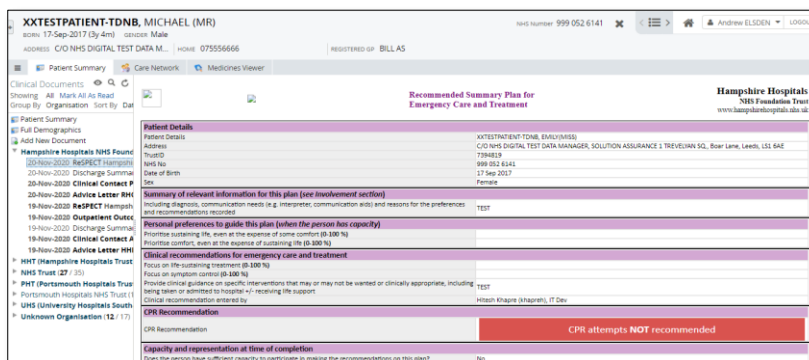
XXTESTPATIENT-TDNB, MICHAEL (MR)
BORN 17-Sep-2017 (3y 4m) GENDER Male
ADDRESS C/O NHS DIGITAL TEST DATA M... HOME 075556666 REGISTERED GP BILL AS
NHS Number 999 052 6141
Andrew ELSDEN LOGO

Patient Summary | Care Network | Medicines Viewer

Clinical Documents
Showing All Mark All As Read
Group By Organisation Sort By Dat
Patient Summary
Full Demographics
Add New Document
Hampshire Hospitals NHS Found
20-Nov-2020 ReSPECT Hampshi
20-Nov-2020 Discharge Summa
20-Nov-2020 Clinical Contact P
20-Nov-2020 Advice Letter RH
19-Nov-2020 ReSPECT Hampsh
19-Nov-2020 Outpatient Outc
19-Nov-2020 Discharge Summa
19-Nov-2020 Clinical Contact A
19-Nov-2020 Advice Letter HH
HHT (Hampshire Hospitals Trust
NHS Trust (27 / 35)
PHT (Portsmouth Hospitals Trus
Portsmouth Hospitals NHS Trust (
UHS (University Hospitals South
Unknown Organisation (12 / 17)

Recommended Summary Plan for Emergency Care and Treatment

Hampshire Hospitals
NHS Foundation Trust
www.hampshirehospitals.nhs.uk

Patient Details
| | |
|---|---|
| Patient Details | XXTESTPATIENT-TDNB, EMILY(MISS) |
| Address | C/O NHS DIGITAL TEST DATA MANAGER, SOLUTION ASSURANCE 1 TREVELYAN SQ., Boar Lane, Leeds, LS1 6AE |
| TrustID | 7394819 |
| NHS No | 999 052 6141 |
| Date of Birth | 17 Sep 2017 |
| Sex | Female |

Summary of relevant information for this plan (see involvement section)
| | |
|---|---|
| Including diagnosis, communication needs (e.g. interpreter, communication aids) and reasons for the preferences and recommendations recorded | TEST |

Personal preferences to guide this plan (when the person has capacity)
| | |
|---|---|
| Prioritise sustaining life, even at the expense of some comfort (0-100 %) | |
| Prioritise comfort, even at the expense of sustaining life (0-100 %) | |

Clinical recommendations for emergency care and treatment
| | |
|---|---|
| Focus on life-sustaining treatment (0-100 %) | |
| Focus on symptom control (0-100 %) | |
| Provide clinical guidance on specific interventions that may or may not be wanted or clinically appropriate, including being taken or admitted to hospital +/- receiving life support | TEST |
| Clinical recommendation entered by | Hitesh Khapre (khapreh), IT Dev |

CPR Recommendation
| | |
|---|---|
| CPR Recommendation | CPR attempts NOT recommended |

Capacity and representation at time of completion
| | |
|---|---|
| Does the person have sufficient capacity to participate in making the recommendations on this plan? | No |